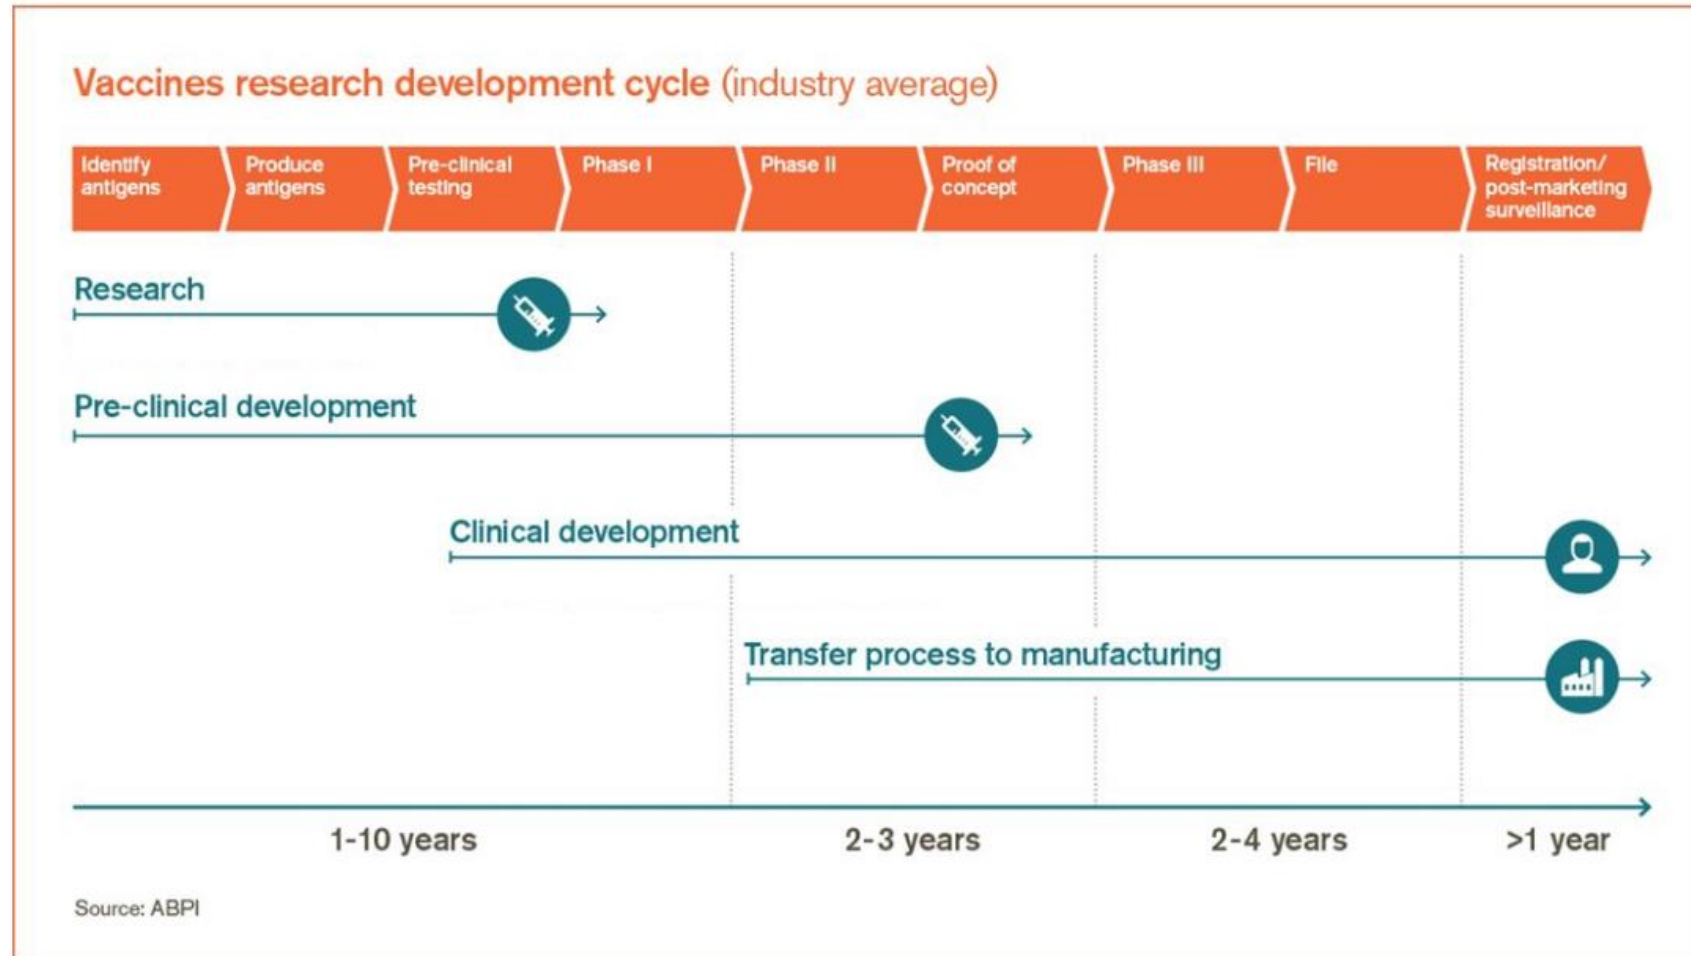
Vaccines research development cycle (industry average)

Identify antigens

Produce antigens

Pre-clinical testing

Phase I

Phase II

Proof of concept

Phase III

File

Registration/ post-marketing surveillance

Research

Pre-clinical development

Clinical development

Transfer process to manufacturing

1-10 years

2-3 years

2-4 years

>1 year

Source: ABPI